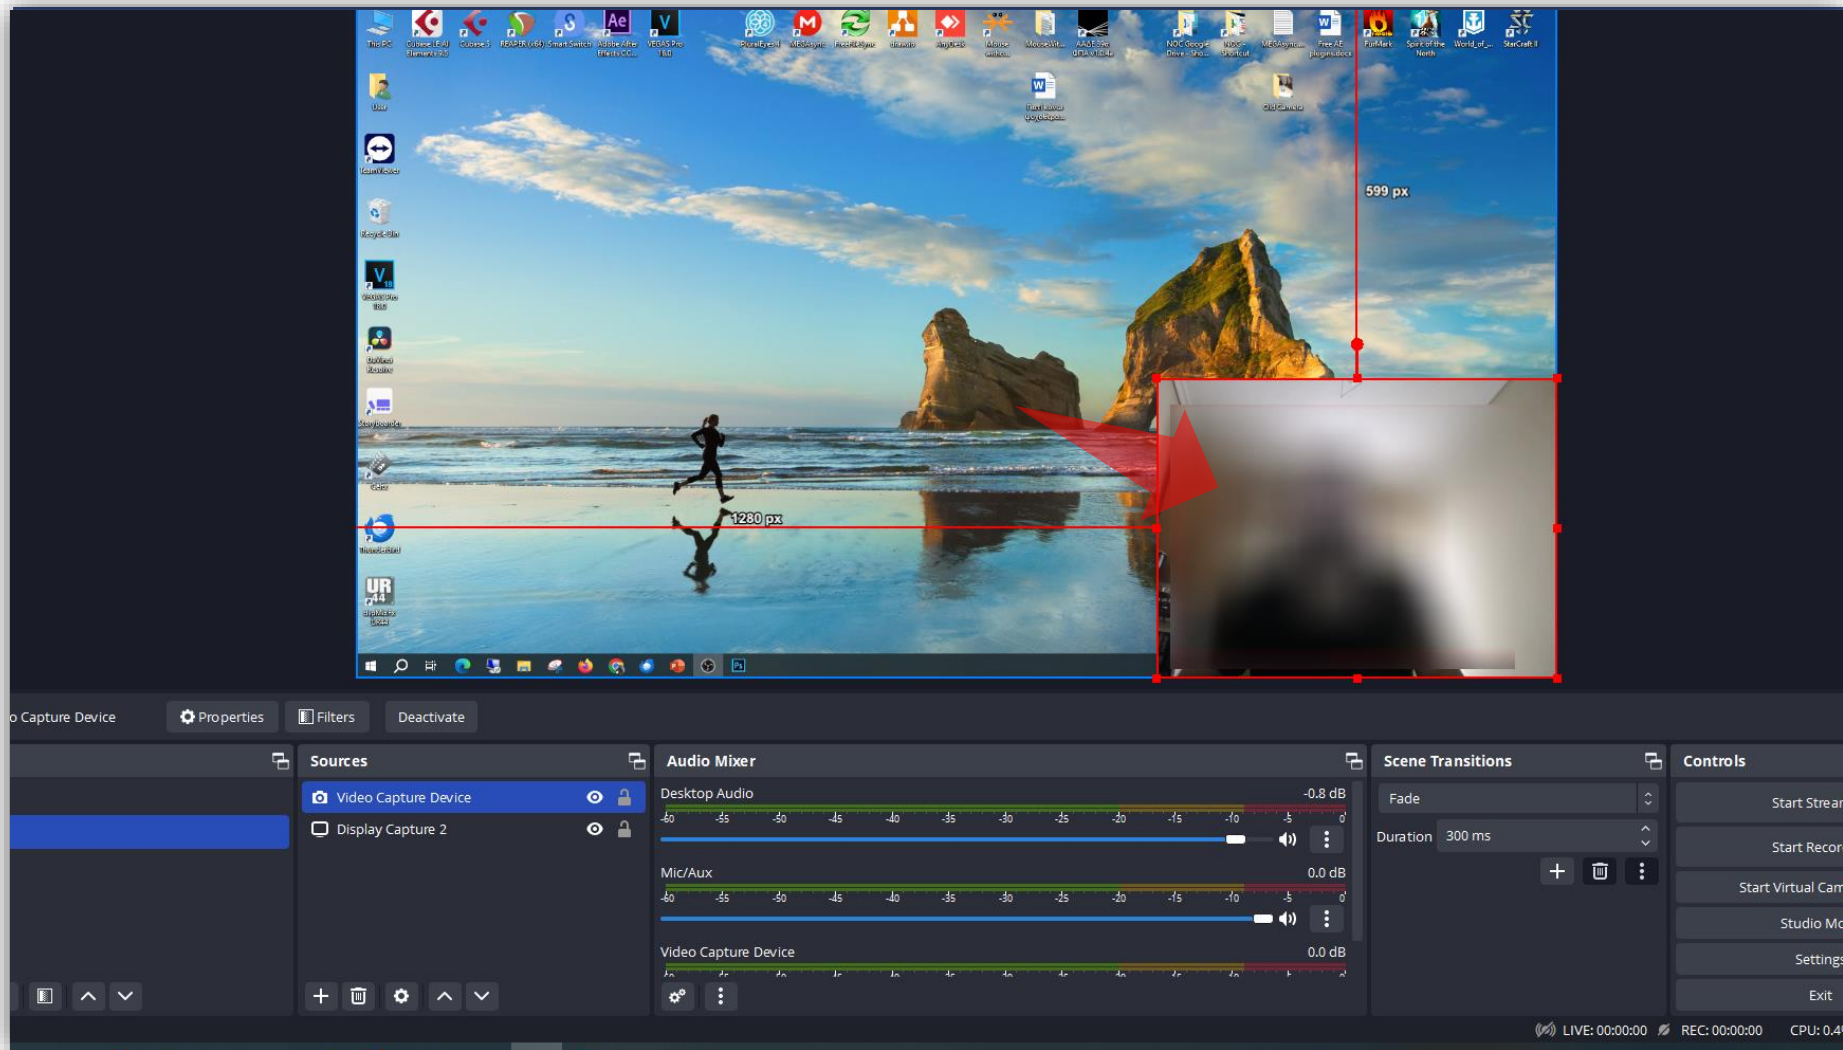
599 px

1280 px

o Capture Device
Properties
Filters
Deactivate

Sources
Video Capture Device
Display Capture 2

Audio Mixer
Desktop Audio
-0.8 dB
-60 -55 -50 -45 -40 -35 -30 -25 -20 -15 -10 -5 0
Mic/Aux
0.0 dB
-60 -55 -50 -45 -40 -35 -30 -25 -20 -15 -10 -5 0
Video Capture Device
0.0 dB

Scene Transitions
Fade
Duration 300 ms

Controls
Start Strea
Start Recor
Start Virtual Cam
Studio Mo
Settings
Exit

LIVE: 00:00:00
REC: 00:00:00
CPU: 0.4